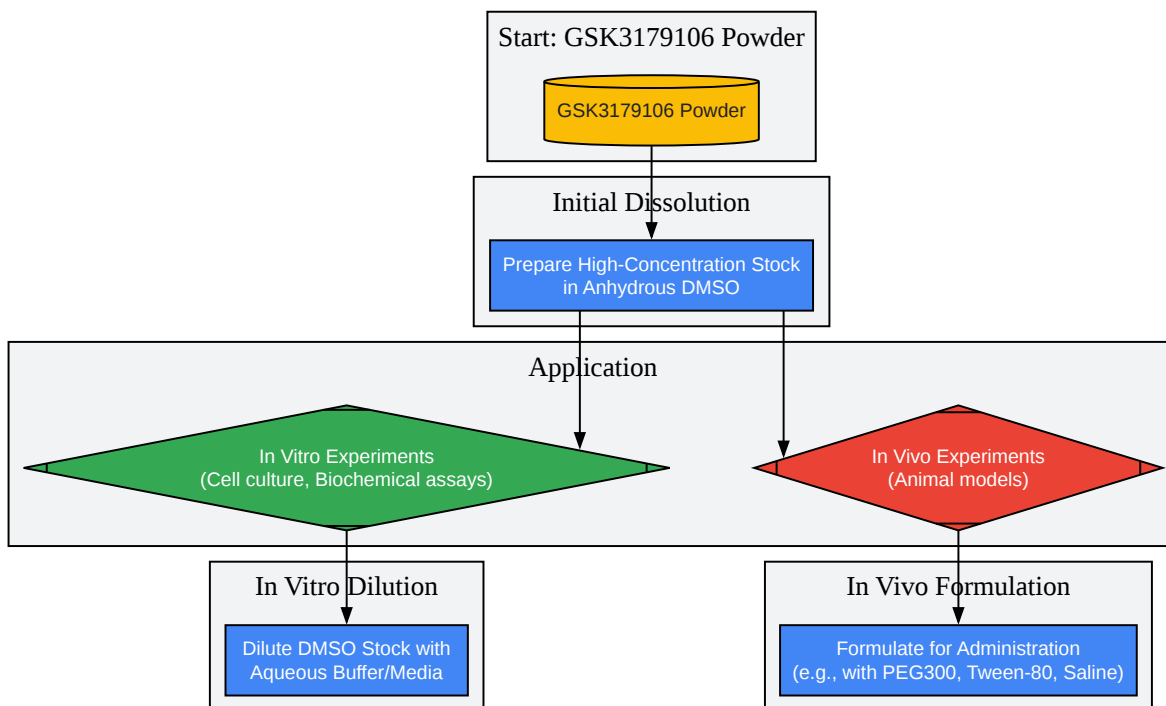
Start: GSK3179106 Powder

GSK3179106 Powder

Initial Dissolution

Prepare High-Concentration Stock in Anhydrous DMSO

Application

In Vitro Experiments (Cell culture, Biochemical assays)

In Vivo Experiments (Animal models)

In Vitro Dilution

Dilute DMSO Stock with Aqueous Buffer/Media

In Vivo Formulation

Formulate for Administration (e.g., with PEG300, Tween-80, Saline)